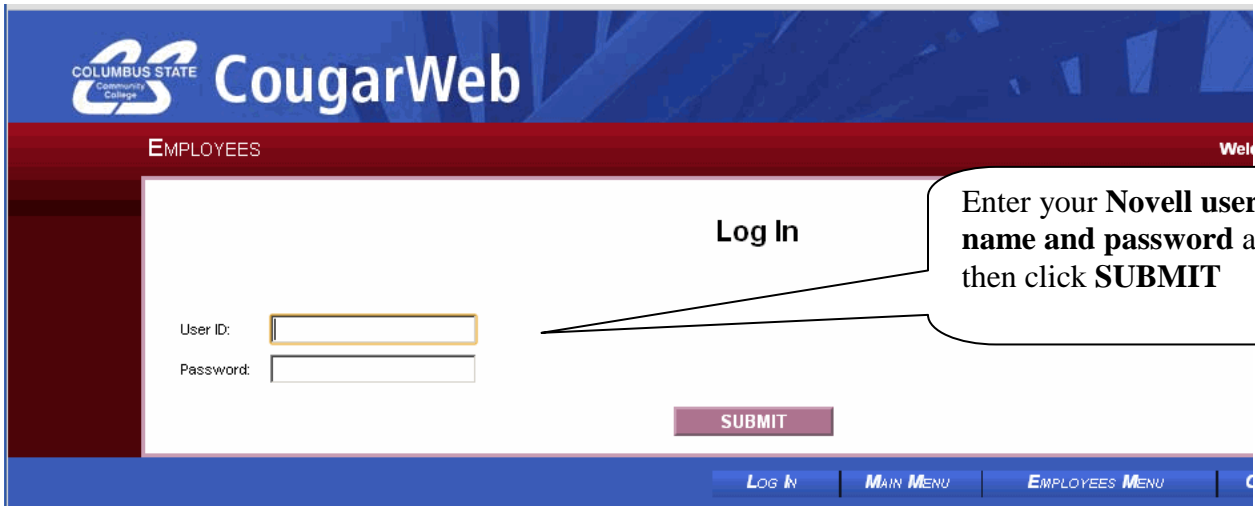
COLUMBUS STATE Community College CougarWeb

EMPLOYEES

Wel

Log In

Enter your **Novell user name and password** a then click **SUBMIT**

User ID:

Password:

SUBMIT

LOG IN | MAIN MENU | EMPLOYEES MENU | C